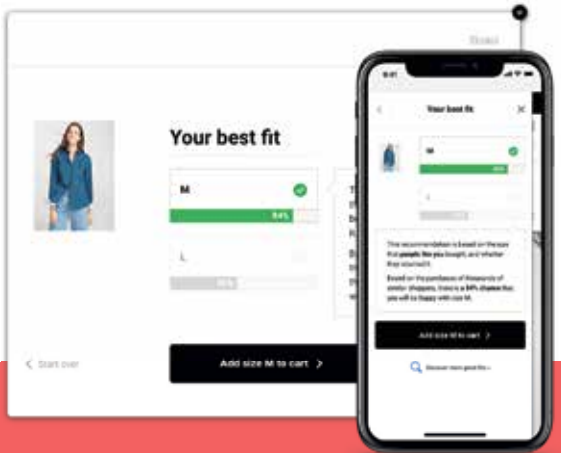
Your best fit

M

84%

L

16%

< Start over

Add size M to cart >

9:41

Your best fit

M

84%

L

This recommendation is based on the size that people like you bought, and whether they returned it.

Based on the purchases of thousands of similar shoppers, there's a 84% chance that you will be happy with size M.

Add size M to cart >

Discover more great fits >